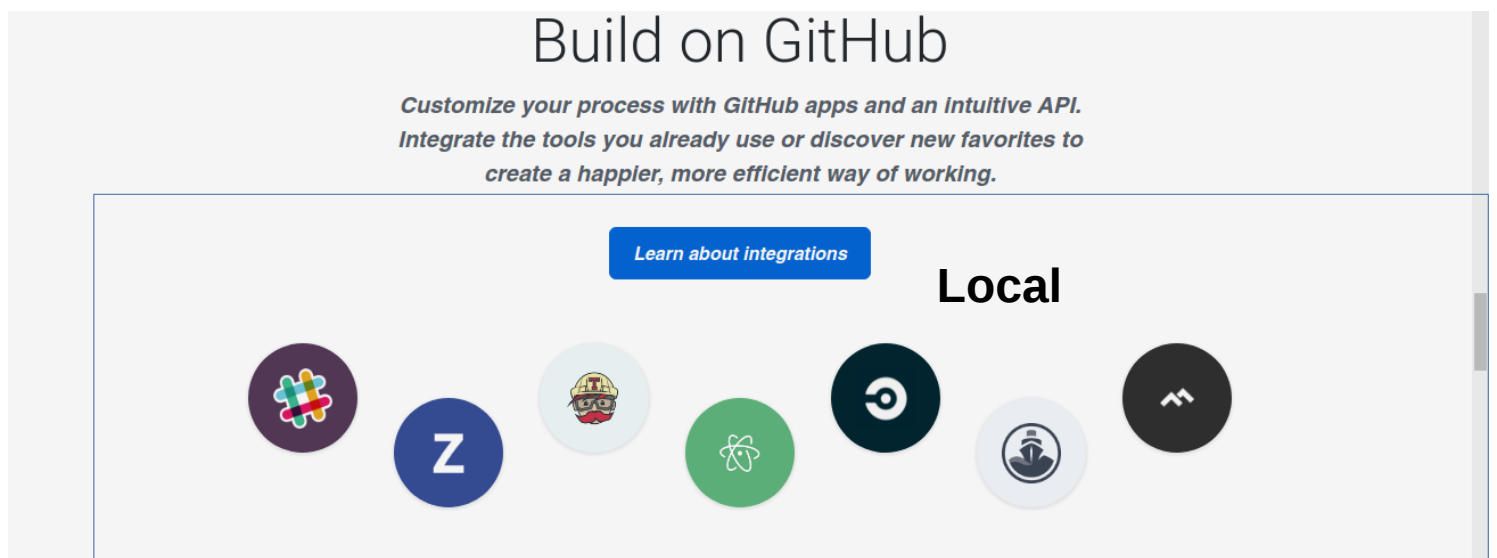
Build on GitHub

Customize your process with GitHub apps and an intuitive API. Integrate the tools you already use or discover new favorites to create a happier, more efficient way of working.

Learn about integrations

Local

Z

T